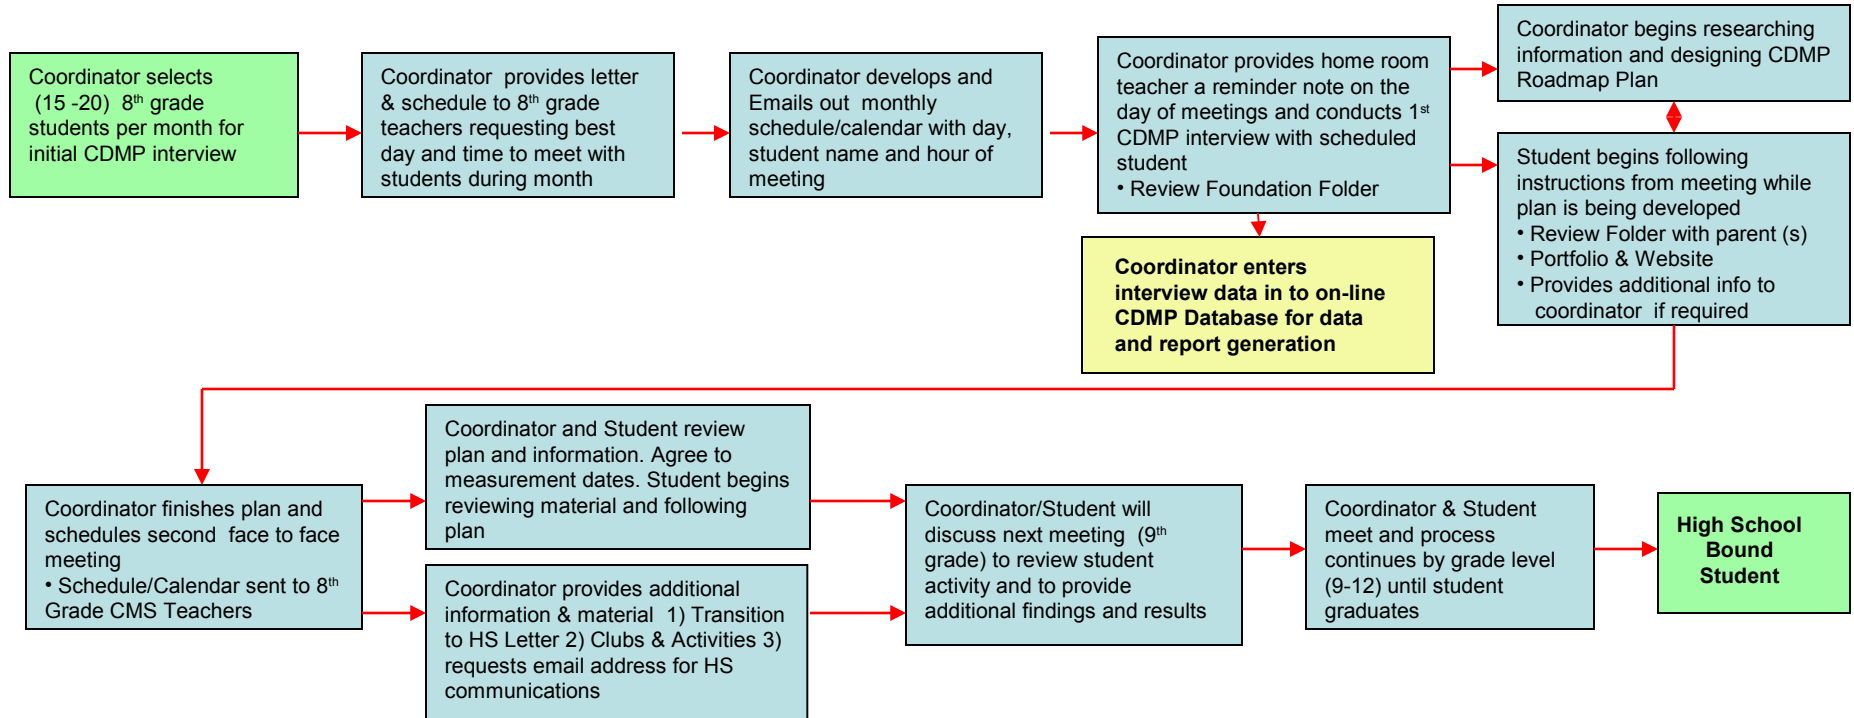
Coordinator selects (15 -20) 8$^{th}$ grade students per month for initial CDMP interview

Coordinator provides letter & schedule to 8$^{th}$ grade teachers requesting best day and time to meet with students during month

Coordinator develops and Emails out monthly schedule/calendar with day, student name and hour of meeting

Coordinator provides home room teacher a reminder note on the day of meetings and conducts 1$^{st}$ CDMP interview with scheduled student
• Review Foundation Folder

Coordinator begins researching information and designing CDMP Roadmap Plan

Student begins following instructions from meeting while plan is being developed
• Review Folder with parent (s)
• Portfolio & Website
• Provides additional info to coordinator if required

Coordinator enters interview data in to on-line CDMP Database for data and report generation

Coordinator finishes plan and schedules second face to face meeting
• Schedule/Calendar sent to 8$^{th}$ Grade CMS Teachers

Coordinator and Student review plan and information. Agree to measurement dates. Student begins reviewing material and following plan

Coordinator provides additional information & material 1) Transition to HS Letter 2) Clubs & Activities 3) requests email address for HS communications

Coordinator/Student will discuss next meeting (9$^{th}$ grade) to review student activity and to provide additional findings and results

Coordinator & Student meet and process continues by grade level (9-12) until student graduates

High School Bound Student